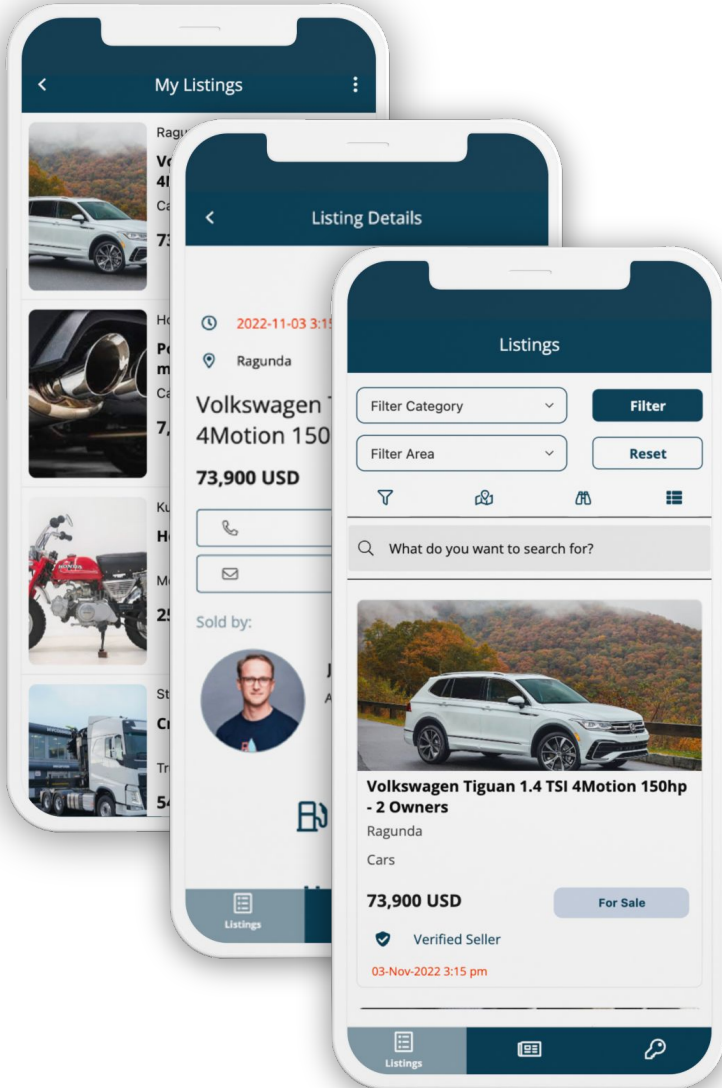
My Listings

Ragu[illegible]
Vo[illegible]
4M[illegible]
Ca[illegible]
73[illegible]

Ho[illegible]
Po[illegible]
m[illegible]
Ca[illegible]
7,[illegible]

Ku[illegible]
Ho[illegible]
Mo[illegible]
25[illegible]

St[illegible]
Cr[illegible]
Tr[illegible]
54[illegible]

Listing Details

2022-11-03 3:1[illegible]
Ragunda
Volkswagen T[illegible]
4Motion 150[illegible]
73,900 USD

Sold by:
J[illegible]
A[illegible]

Listings

Listings

Filter Category
Filter
Filter Area
Reset

What do you want to search for?

Volkswagen Tiguan 1.4 TSI 4Motion 150hp - 2 Owners
Ragunda
Cars
73,900 USD
For Sale
Verified Seller
03-Nov-2022 3:15 pm

Listings